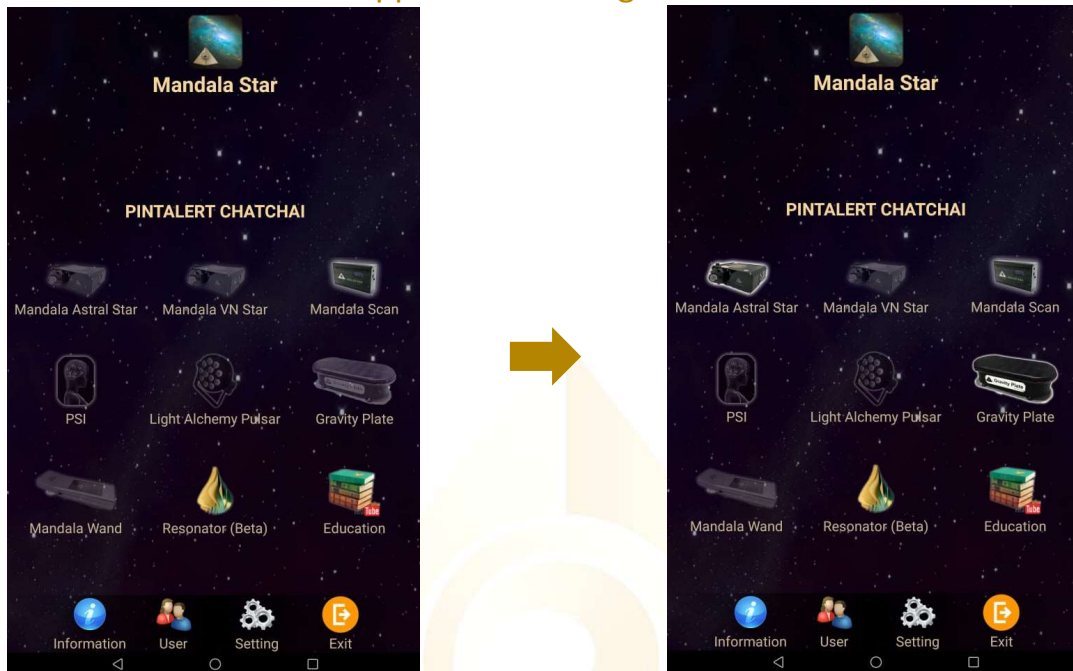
Mandala Star

PINTALERT CHATCHAI

Mandala Astral Star
Mandala VN Star
Mandala Scan
PSI
Light Alchemy Pulsar
Gravity Plate
Mandala Wand
Resonator (Beta)
Education

Information
User
Setting
Exit

Mandala Star

PINTALERT CHATCHAI

Mandala Astral Star
Mandala VN Star
Mandala Scan
PSI
Light Alchemy Pulsar
Gravity Plate
Mandala Wand
Resonator (Beta)
Education

Information
User
Setting
Exit